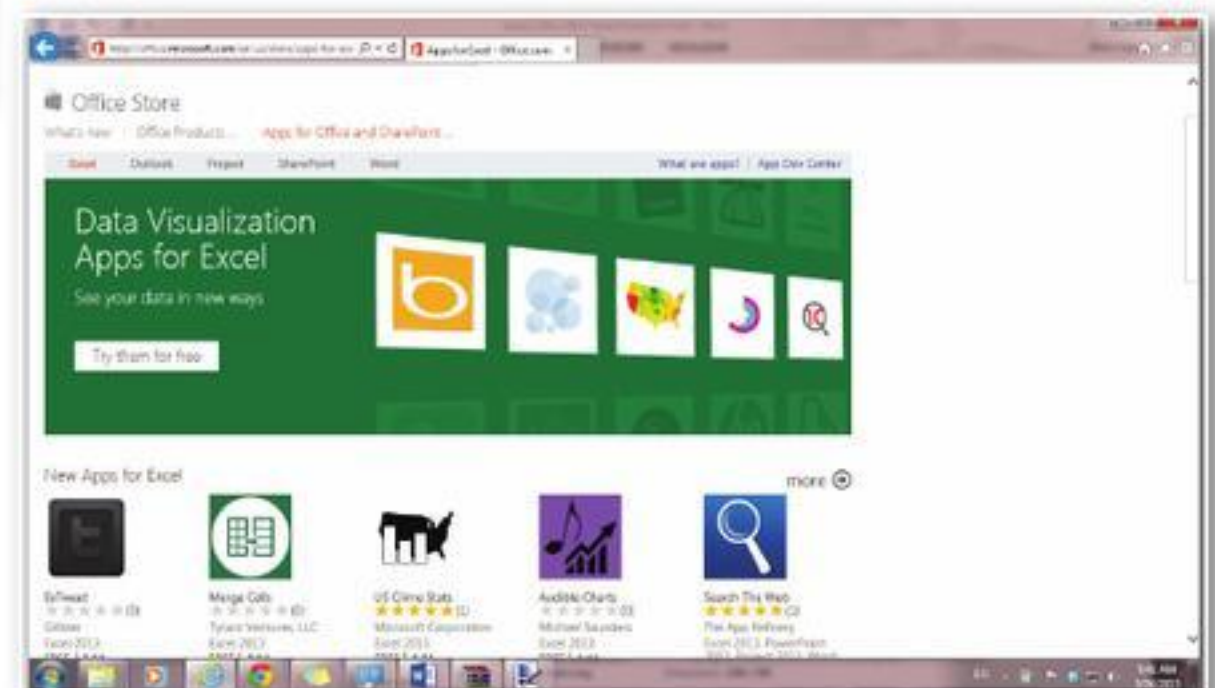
Apps for Excel - Office.com ×

Office Store

What's new | Office Products | Apps for Office and SharePoint

Excel | Outlook | Project | SharePoint | Word

What are apps? | App Dev Center

Data Visualization Apps for Excel

See your data in new ways

Try them for free

New Apps for Excel

more

ExTweet
Gillsee
Excel 2013

Merge Cells
Tyland Ventures, LLC
Excel 2013

US Crime Stats
Microsoft Corporation
Excel 2013

Audible Charts
Michael Saunders
Excel 2013

Search The Web
The Apps Refinery
Excel 2013, PowerPoint